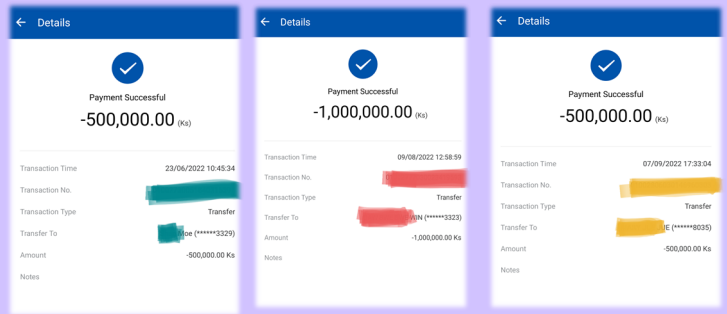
← Details

Payment Successful

-500,000.00 (Ks)

Transaction Time 23/06/2022 10:45:34

Transaction No. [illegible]

Transaction Type Transfer

Transfer To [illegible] Moe (******3329)

Amount -500,000.00 Ks

Notes

← Details

Payment Successful

-1,000,000.00 (Ks)

Transaction Time 09/08/2022 12:58:59

Transaction No. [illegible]

Transaction Type Transfer

Transfer To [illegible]IN (******3323)

Amount -1,000,000.00 Ks

Notes

← Details

Payment Successful

-500,000.00 (Ks)

Transaction Time 07/09/2022 17:33:04

Transaction No. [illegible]

Transaction Type Transfer

Transfer To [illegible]E (******8035)

Amount -500,000.00 Ks

Notes